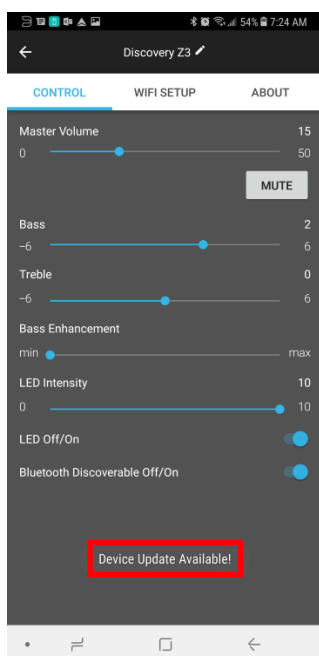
54% 7:24 AM

Discovery Z3

CONTROL
WIFI SETUP
ABOUT

Master Volume
15
0
50
MUTE

Bass
2
−6
6

Treble
0
−6
6

Bass Enhancement
min
max

LED Intensity
10
0
10

LED Off/On

Bluetooth Discoverable Off/On

Device Update Available!